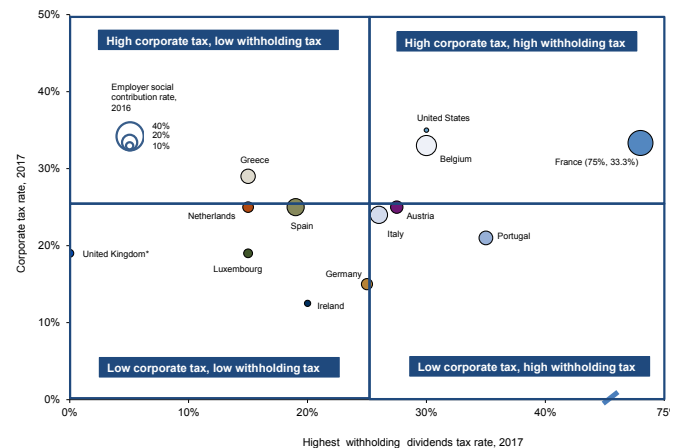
High corporate tax, low withholding tax

High corporate tax, high withholding tax

Employer social contribution rate, 2016

40%
20%
10%

United States

Belgium

France (75%, 33.3%)

Greece

Netherlands

Spain

Austria

Italy

Portugal

United Kingdom*

Luxembourg

Germany

Ireland

Low corporate tax, low withholding tax

Low corporate tax, high withholding tax

50%
40%
30%
20%
10%
0%

0%
10%
20%
30%
40%
50%

Corporate tax rate, 2017

Highest withholding dividends tax rate, 2017